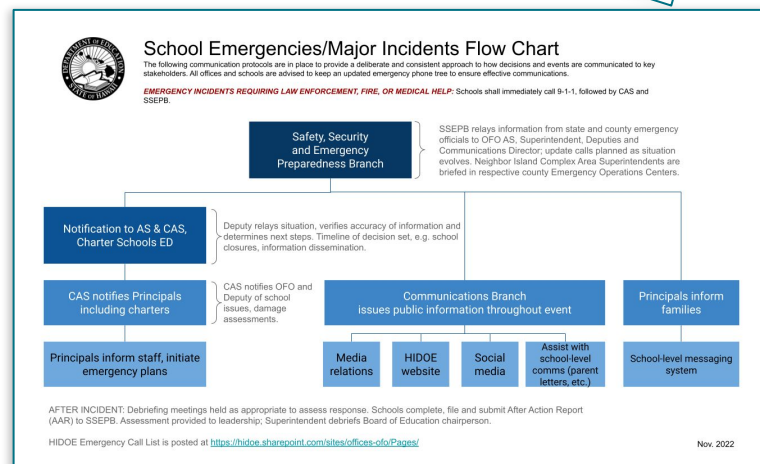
DEPARTMENT OF EDUCATION STATE OF HAWAII

School Emergencies/Major Incidents Flow Chart

The following communication protocols are in place to provide a deliberate and consistent approach to how decisions and events are communicated to key stakeholders. All offices and schools are advised to keep an updated emergency phone tree to ensure effective communications.

EMERGENCY INCIDENTS REQUIRING LAW ENFORCEMENT, FIRE, OR MEDICAL HELP: Schools shall immediately call 9-1-1, followed by CAS and SSEPB.

Safety, Security and Emergency Preparedness Branch

SSEPB relays information from state and county emergency officials to OFO AS, Superintendent, Deputies and Communications Director; update calls planned as situation evolves. Neighbor Island Complex Area Superintendents are briefed in respective county Emergency Operations Centers.

Notification to AS & CAS, Charter Schools ED

Deputy relays situation, verifies accuracy of information and determines next steps. Timeline of decision set, e.g. school closures, information dissemination.

CAS notifies Principals including charters

CAS notifies OFO and Deputy of school issues, damage assessments.

Communications Branch issues public information throughout event

Principals inform families

Principals inform staff, initiate emergency plans

Media relations

HIDOE website

Social media

Assist with school-level comms (parent letters, etc.)

School-level messaging system

AFTER INCIDENT: Debriefing meetings held as appropriate to assess response. Schools complete, file and submit After Action Report (AAR) to SSEPB. Assessment provided to leadership; Superintendent debriefs Board of Education chairperson.

HIDOE Emergency Call List is posted at https://hidoe.sharepoint.com/sites/offices-ofo/Pages/

Nov. 2022